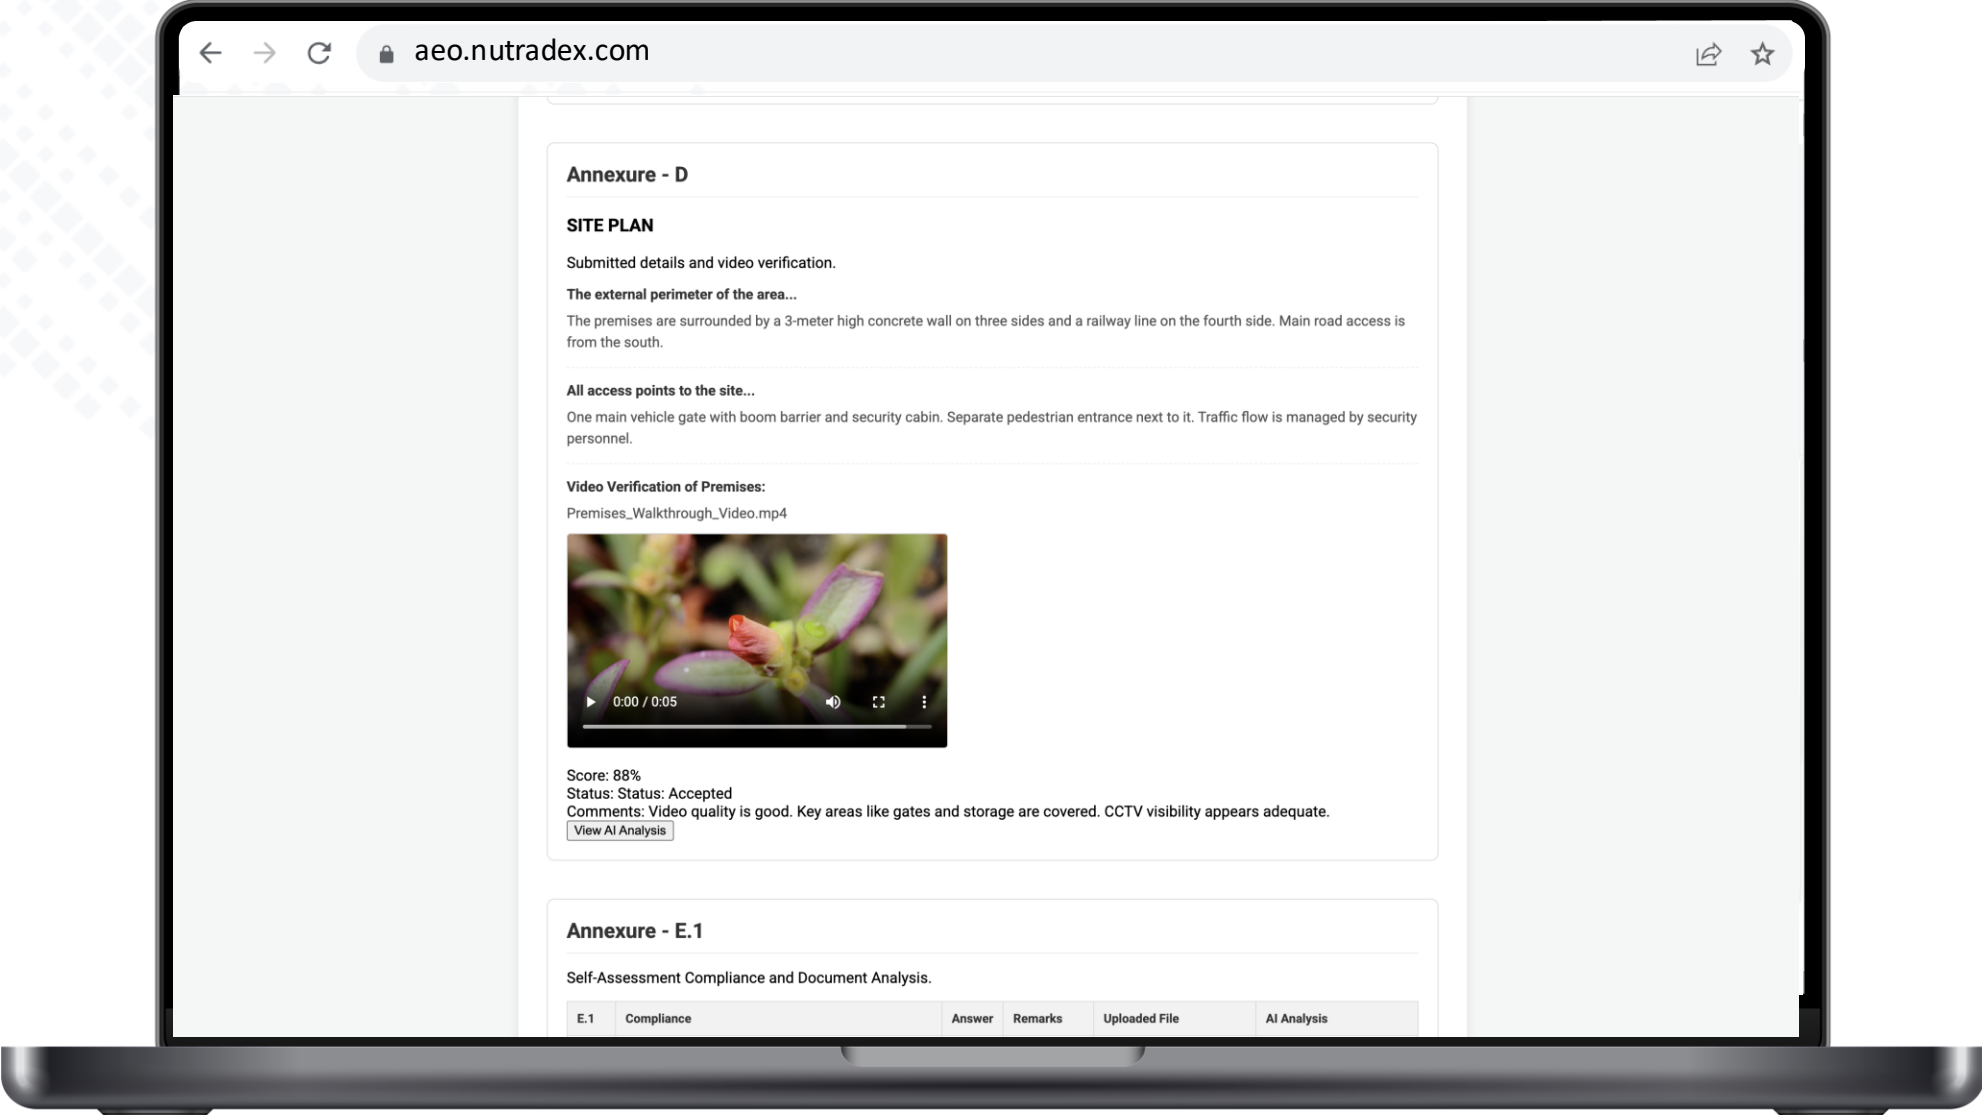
aeo.nutradex.com

Annexure - D

SITE PLAN

Submitted details and video verification.

The external perimeter of the area...

The premises are surrounded by a 3-meter high concrete wall on three sides and a railway line on the fourth side. Main road access is from the south.

All access points to the site...

One main vehicle gate with boom barrier and security cabin. Separate pedestrian entrance next to it. Traffic flow is managed by security personnel.

Video Verification of Premises:

Premises_Walkthrough_Video.mp4

0:00 / 0:05

Score: 88%
Status: Status: Accepted
Comments: Video quality is good. Key areas like gates and storage are covered. CCTV visibility appears adequate.
View AI Analysis

Annexure - E.1

Self-Assessment Compliance and Document Analysis.

| E.1 | Compliance | Answer | Remarks | Uploaded File | AI Analysis |
|---|---|---|---|---|---|